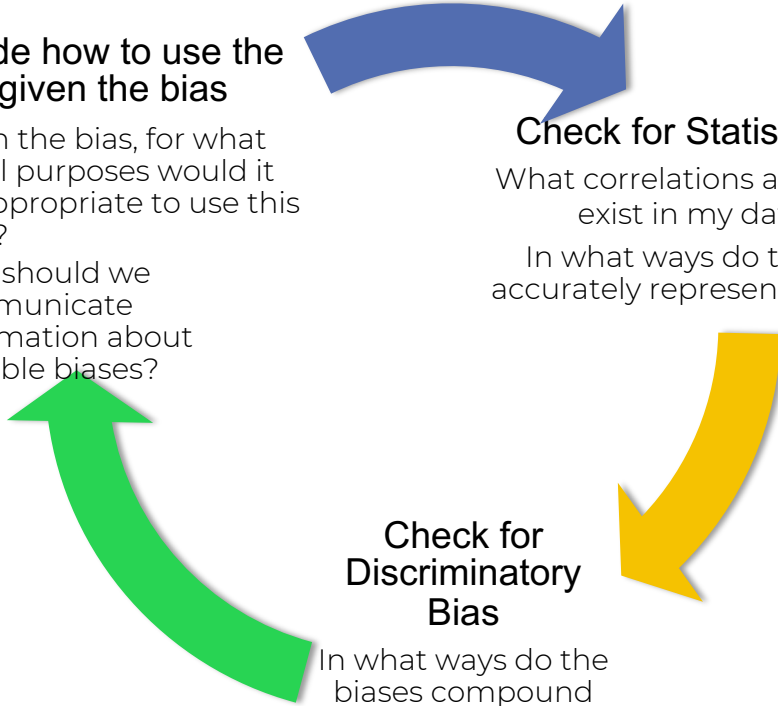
de how to use the given the bias

n the bias, for what l purposes would it ppropriate to use this ?

should we municate mation about ble biases?

Check for Statis

What correlations a exist in my da

In what ways do t accurately represen

Check for Discriminatory Bias

In what ways do the biases compound